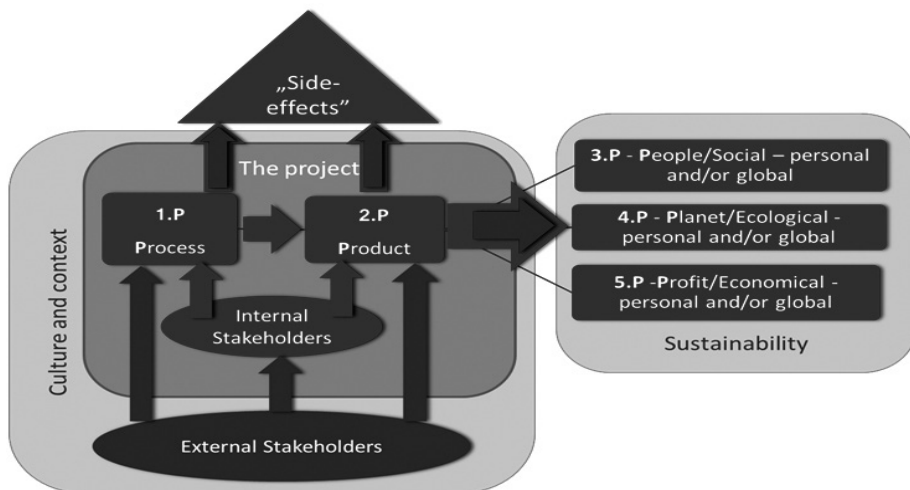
„Side-effects"

The project

1.P

Process

2.P

Product

Internal Stakeholders

Culture and context

External Stakeholders

3.P - People/Social – personal and/or global

4.P - Planet/Ecological - personal and/or global

5.P -Profit/Economical - personal and/or global

Sustainability